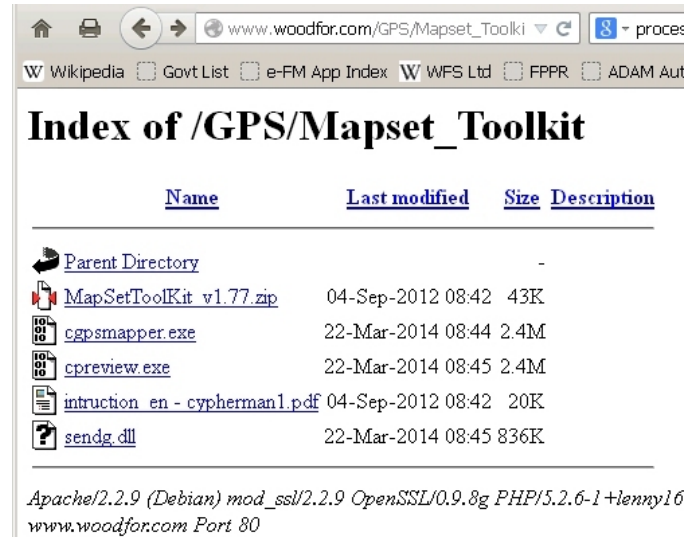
www.woodfor.com/GPS/Mapset_Toolki
proces

W Wikipedia Govt List e-FM App Index W WFS Ltd FPPR ADAM Aut

# Index of /GPS/Mapset_Toolkit

| Name | Last modified | Size | Description |
|---|---|---|---|
| Parent Directory | | - | |
| MapSetToolKit_v1.77.zip | 04-Sep-2012 08:42 | 43K | |
| cgpsmapper.exe | 22-Mar-2014 08:44 | 2.4M | |
| cpreview.exe | 22-Mar-2014 08:45 | 2.4M | |
| intruction_en - cypherman1.pdf | 04-Sep-2012 08:42 | 20K | |
| sendg.dll | 22-Mar-2014 08:45 | 836K | |

Apache/2.2.9 (Debian) mod_ssl/2.2.9 OpenSSL/0.9.8g PHP/5.2.6-1+lenny16
www.woodfor.com Port 80